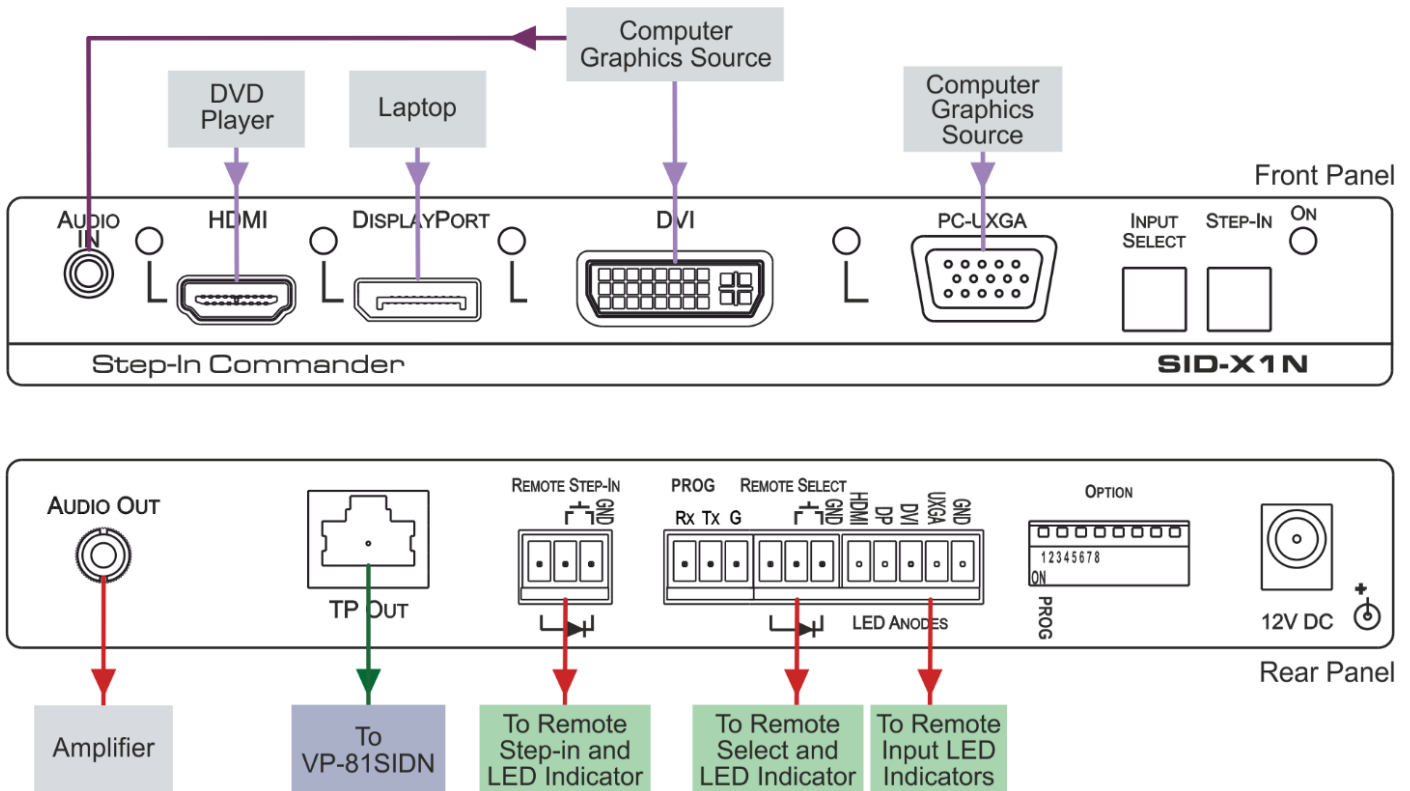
Computer Graphics Source

DVD Player

Laptop

Computer Graphics Source

Front Panel

AUDIO IN

HDMI

DISPLAYPORT

DVI

PC-UXGA

INPUT SELECT

STEP-IN

ON

Step-In Commander

SID-X1N

AUDIO OUT

TP OUT

REMOTE STEP-IN

GND

PROG

RX TX G

REMOTE SELECT

GND

HDMI DP DVI UXGA GND

OPTION

12345678

ON

PROG

LED ANODES

12V DC

Rear Panel

Amplifier

To VP-81SIDN

To Remote Step-in and LED Indicator

To Remote Select and LED Indicator

To Remote Input LED Indicators